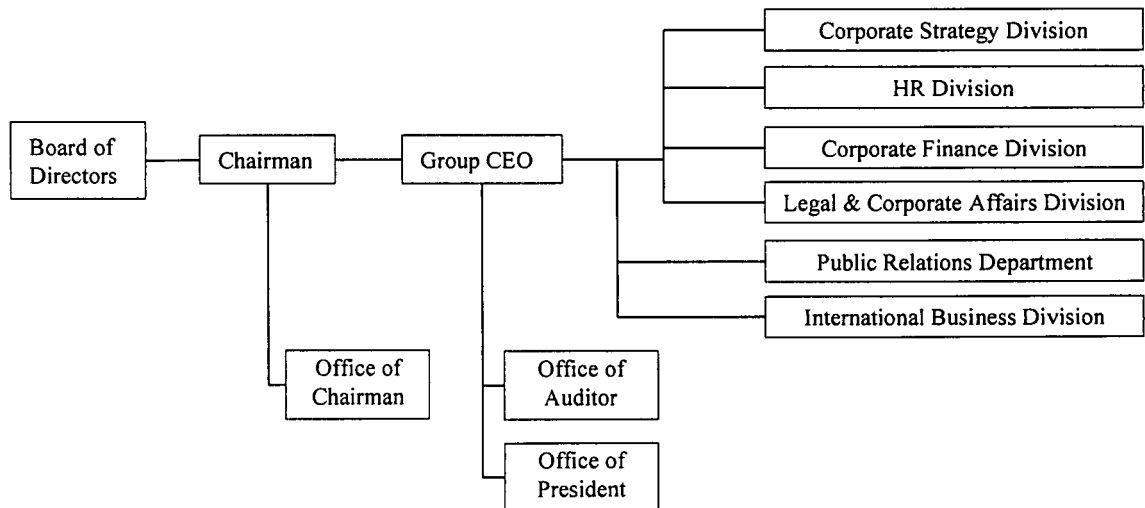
Board of Directors

Chairman

Group CEO

Corporate Strategy Division

HR Division

Corporate Finance Division

Legal & Corporate Affairs Division

Public Relations Department

International Business Division

Office of Chairman

Office of Auditor

Office of President